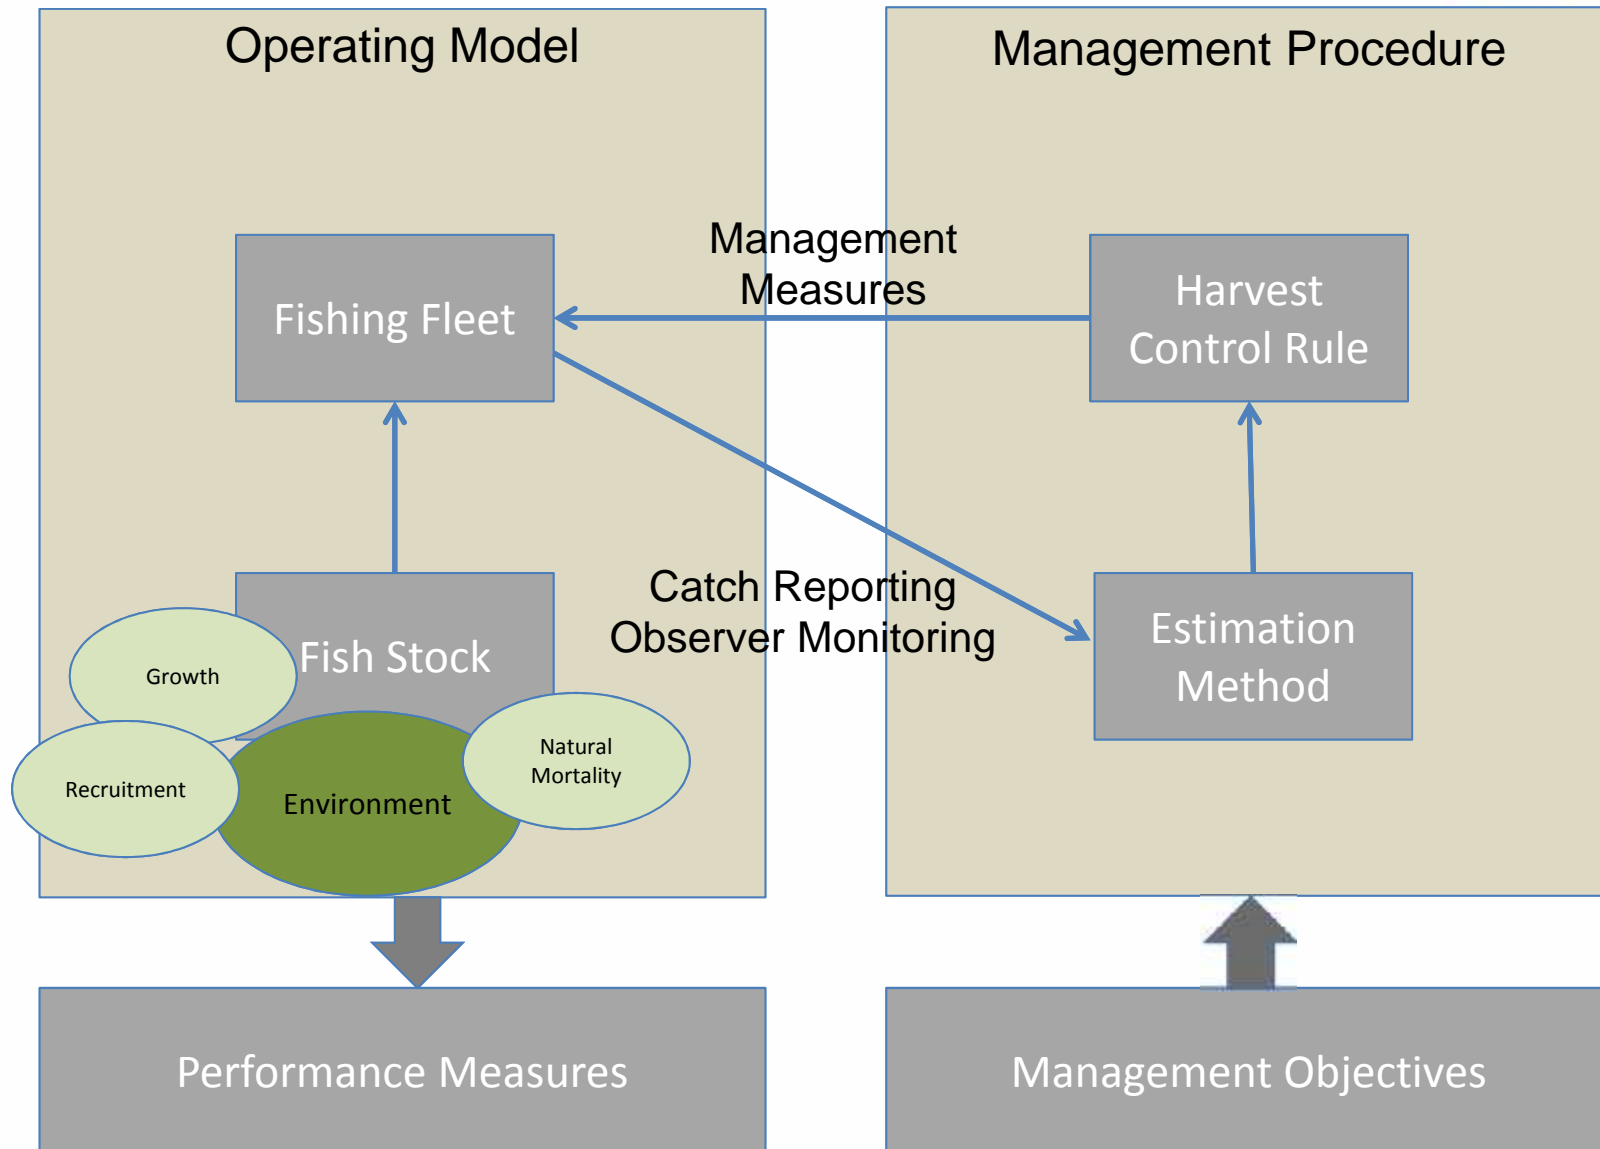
Operating Model

Management Procedure

Management Measures

Fishing Fleet

Harvest Control Rule

Fish Stock

Catch Reporting
Observer Monitoring

Estimation Method

Growth

Recruitment

Environment

Natural Mortality

Performance Measures

Management Objectives